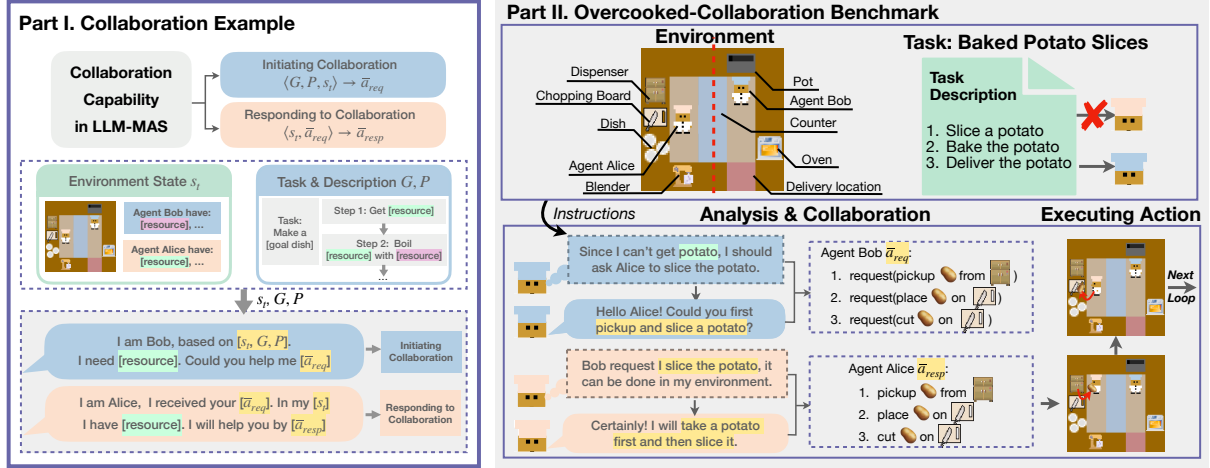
Part I. Collaboration Example

Collaboration Capability in LLM-MAS

Initiating Collaboration
$\langle G, P, s_t \rangle \rightarrow \overline{a}_{req}$

Responding to Collaboration
$\langle s_t, \overline{a}_{req} \rangle \rightarrow \overline{a}_{resp}$

Environment State $s_t$

Agent Bob have: [resource], ...

Agent Alice have: [resource], ...

Task & Description $G, P$

Task: Make a [goal dish]

Step 1: Get [resource]

Step 2: Boil [resource] with [resource]

...

$s_t, G, P$

I am Bob, based on $[s_t, G, P]$. I need [resource]. Could you help me $[\overline{a}_{req}]$

Initiating Collaboration

I am Alice, I received your $[\overline{a}_{req}]$. In my $[s_t]$ I have [resource]. I will help you by $[\overline{a}_{resp}]$

Responding to Collaboration

Part II. Overcooked-Collaboration Benchmark

Environment

Dispenser

Chopping Board

Dish

Agent Alice

Blender

Pot

Agent Bob

Counter

Oven

Delivery location

Task: Baked Potato Slices

Task Description

1. Slice a potato
2. Bake the potato
3. Deliver the potato

Instructions

Analysis & Collaboration

Since I can't get potato, I should ask Alice to slice the potato.

Hello Alice! Could you first pickup and slice a potato?

Agent Bob $\overline{a}_{req}$:
1. request(pickup from )
2. request(place on )
3. request(cut on )

Bob request I slice the potato, it can be done in my environment.

Certainly! I will take a potato first and then slice it.

Agent Alice $\overline{a}_{resp}$:
1. pickup from
2. place on
3. cut on

Executing Action

Next Loop